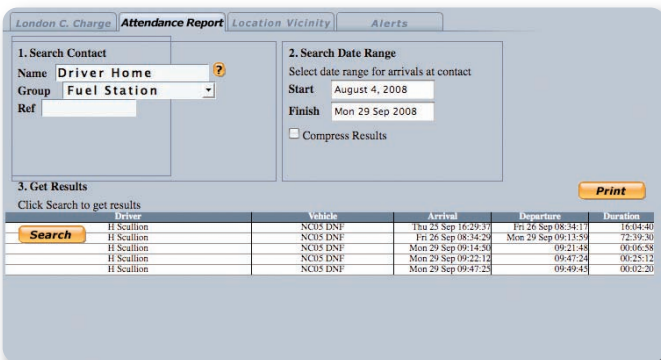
London C. Charge | Attendance Report | Location Vicinity | Alerts

1. Search Contact
Name Driver Home ?
Group Fuel Station
Ref

2. Search Date Range
Select date range for arrivals at contact
Start August 4, 2008
Finish Mon 29 Sep 2008
Compress Results

3. Get Results
Click Search to get results

Print

Search

| Driver | Vehicle | Arrival | Departure | Duration |
|---|---|---|---|---|
| H Scullion | NC05 DNF | Thu 25 Sep 16:29:37 | Fri 26 Sep 08:34:17 | 16:04:40 |
| H Scullion | NC05 DNF | Fri 26 Sep 08:34:29 | Mon 29 Sep 09:13:59 | 72:39:30 |
| H Scullion | NC05 DNF | Mon 29 Sep 09:14:50 | 09:21:48 | 00:06:58 |
| H Scullion | NC05 DNF | Mon 29 Sep 09:22:12 | 09:47:24 | 00:25:12 |
| H Scullion | NC05 DNF | Mon 29 Sep 09:47:25 | 09:49:45 | 00:02:20 |